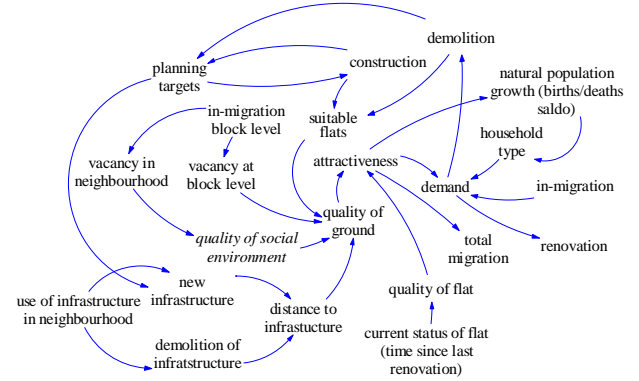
demolition

planning targets

construction

natural population growth (births/deaths saldo)

in-migration block level

suitable flats

household type

vacancy in neighbourhood

vacancy at block level

attractiveness

demand

in-migration

quality of ground

quality of social environment

total migration

renovation

new infrastructure

use of infrastructure in neighbourhood

distance to infrastucture

quality of flat

demolition of infratstructure

current status of flat (time since last renovation)